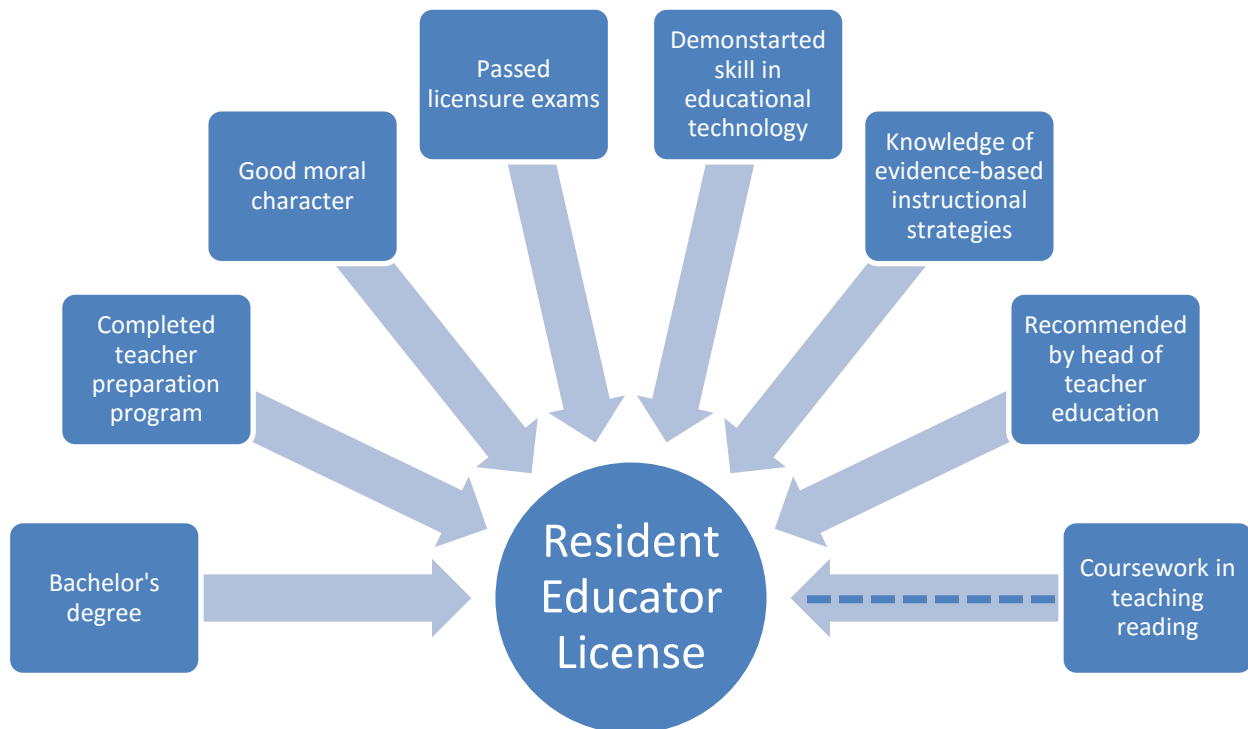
Bachelor's degree

Completed teacher preparation program

Good moral character

Passed licensure exams

Demonstarted skill in educational technology

Knowledge of evidence-based instructional strategies

Recommended by head of teacher education

Coursework in teaching reading

Resident Educator License